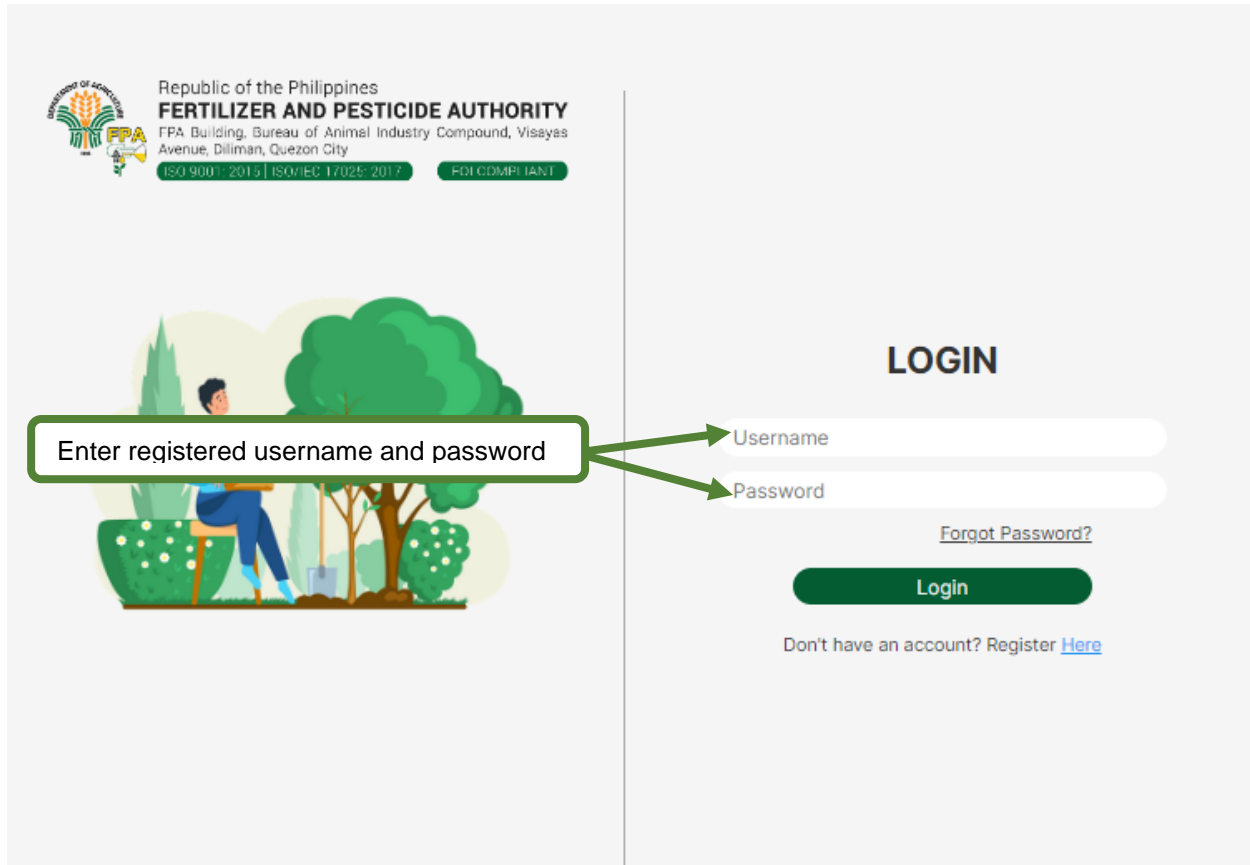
DEPARTMENT OF AGRICULTURE

FPA

Republic of the Philippines
FERTILIZER AND PESTICIDE AUTHORITY
FPA Building, Bureau of Animal Industry Compound, Visayas Avenue, Diliman, Quezon City
ISO 9001: 2015 | ISO/IEC 17025: 2017
FOI COMPLIANT

Enter registered username and password

LOGIN

Username

Password

Forgot Password?

Login

Don't have an account? Register Here